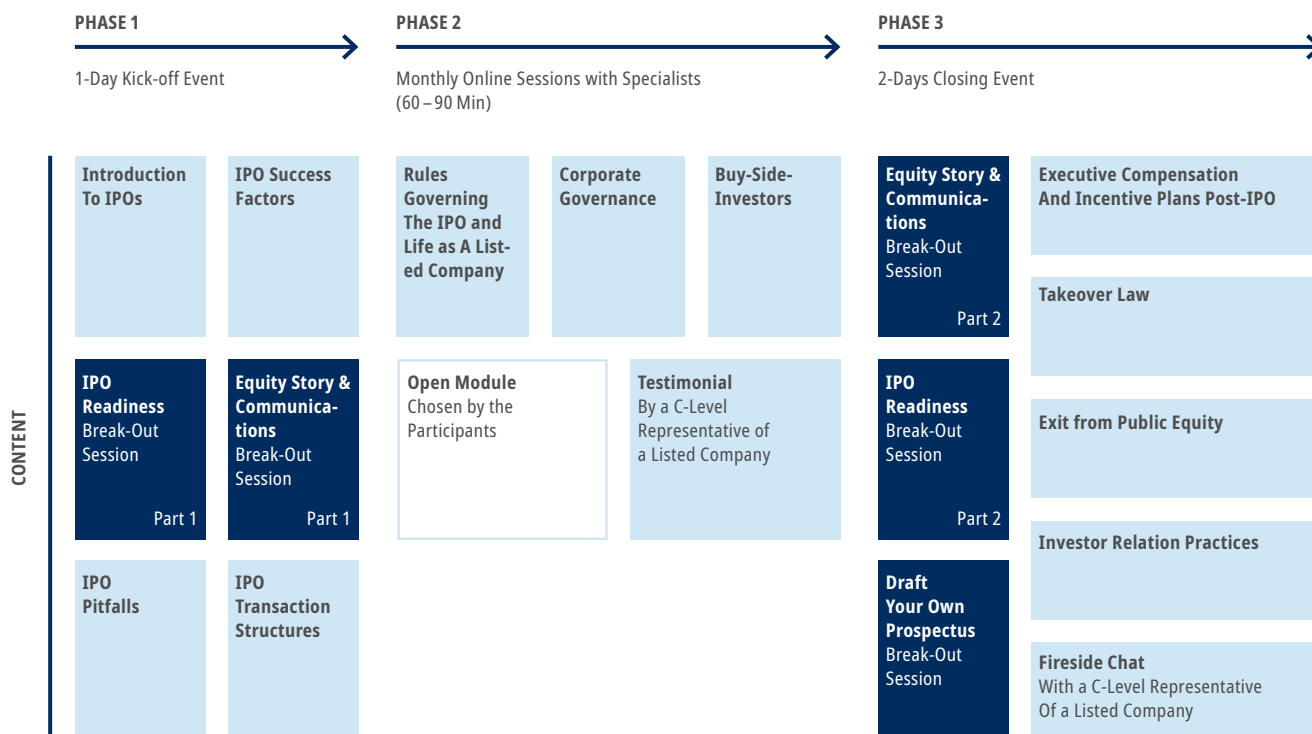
PHASE 1

1-Day Kick-off Event

PHASE 2

Monthly Online Sessions with Specialists (60 – 90 Min)

PHASE 3

2-Days Closing Event

CONTENT

Introduction To IPOs

IPO Success Factors

IPO Readiness Break-Out Session Part 1

Equity Story & Communications Break-Out Session Part 1

IPO Pitfalls

IPO Transaction Structures

Rules Governing The IPO and Life as A Listed Company

Corporate Governance

Buy-Side-Investors

Open Module Chosen by the Participants

Testimonial By a C-Level Representative of a Listed Company

Equity Story & Communications Break-Out Session Part 2

IPO Readiness Break-Out Session Part 2

Draft Your Own Prospectus Break-Out Session

Executive Compensation And Incentive Plans Post-IPO

Takeover Law

Exit from Public Equity

Investor Relation Practices

Fireside Chat With a C-Level Representative Of a Listed Company